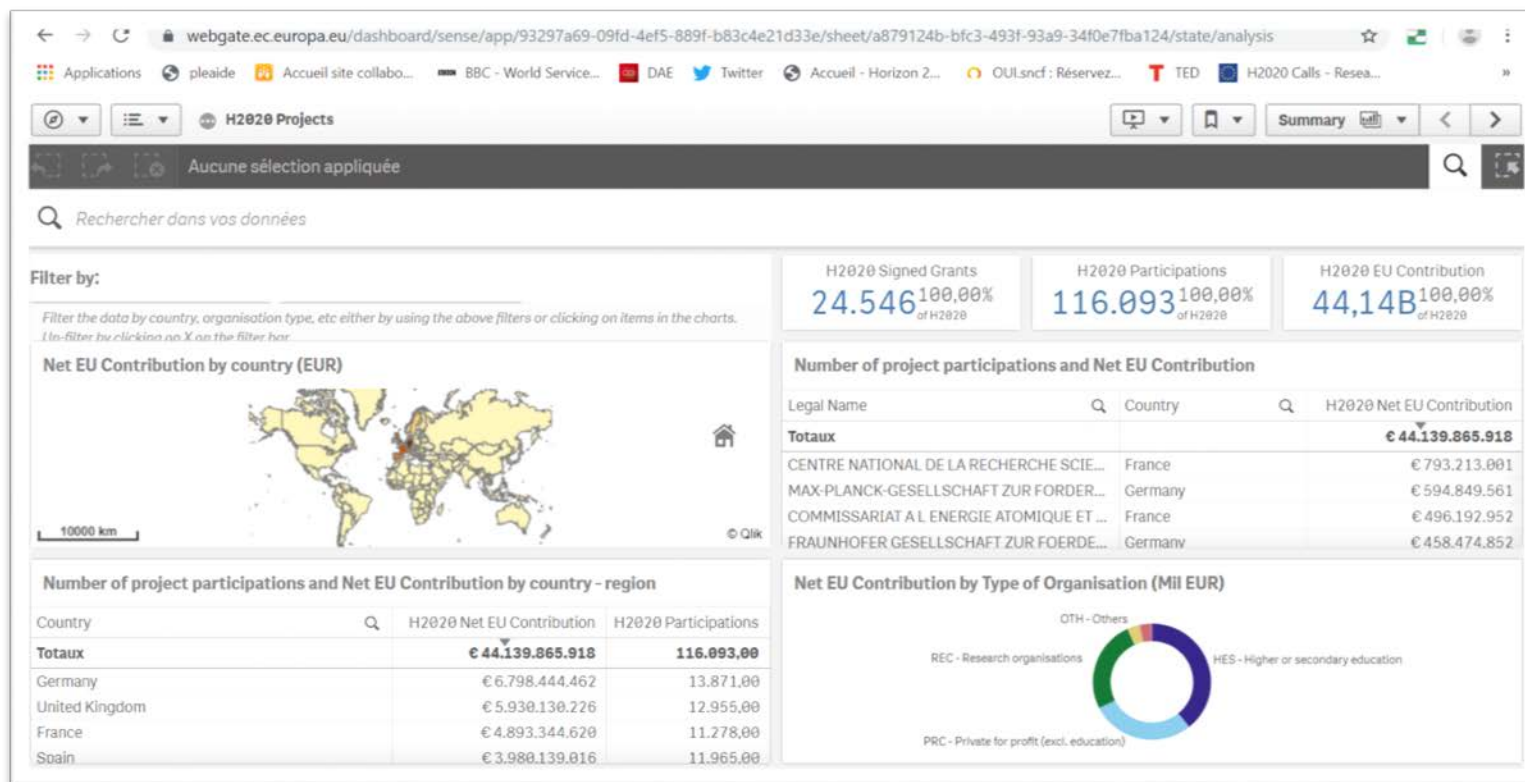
webgate.ec.europa.eu/dashboard/sense/app/93297a69-09fd-4ef5-889f-b83c4e21d33e/sheet/a879124b-bfc3-493f-93a9-34f0e7fba124/state/analysis

Applications pleaide Accueil site collabo... BBC - World Service... DAE Twitter Accueil - Horizon 2... OUI.sncf : Réservez... TED H2020 Calls - Resea...

H2020 Projects

Summary

Aucune sélection appliquée

Rechercher dans vos données

Filter by:

Filter the data by country, organisation type, etc either by using the above filters or clicking on items in the charts. Un-filter by clicking on X on the filter bar

H2020 Signed Grants
24.546 100,00% of H2020

H2020 Participations
116.093 100,00% of H2020

H2020 EU Contribution
44,14B 100,00% of H2020

Net EU Contribution by country (EUR)

10000 km

© Qlik

Number of project participations and Net EU Contribution

| Legal Name | Country | H2020 Net EU Contribution |
|---|---|---|
| Totaux | | € 44.139.865.918 |
| CENTRE NATIONAL DE LA RECHERCHE SCIE... | France | € 793.213.001 |
| MAX-PLANCK-GESELLSCHAFT ZUR FORDER... | Germany | € 594.849.561 |
| COMMISSARIAT A L ENERGIE ATOMIQUE ET ... | France | € 496.192.952 |
| FRAUNHOFER GESELLSCHAFT ZUR FOERDE... | Germany | € 458.474.852 |

Number of project participations and Net EU Contribution by country - region

| Country | H2020 Net EU Contribution | H2020 Participations |
|---|---|---|
| Totaux | € 44.139.865.918 | 116.093,00 |
| Germany | € 6.798.444.462 | 13.871,00 |
| United Kingdom | € 5.930.130.226 | 12.955,00 |
| France | € 4.893.344.620 | 11.278,00 |
| Spain | € 3.980.139.016 | 11.965,00 |

Net EU Contribution by Type of Organisation (Mil EUR)

OTH - Others
REC - Research organisations
HES - Higher or secondary education
PRC - Private for profit (excl. education)